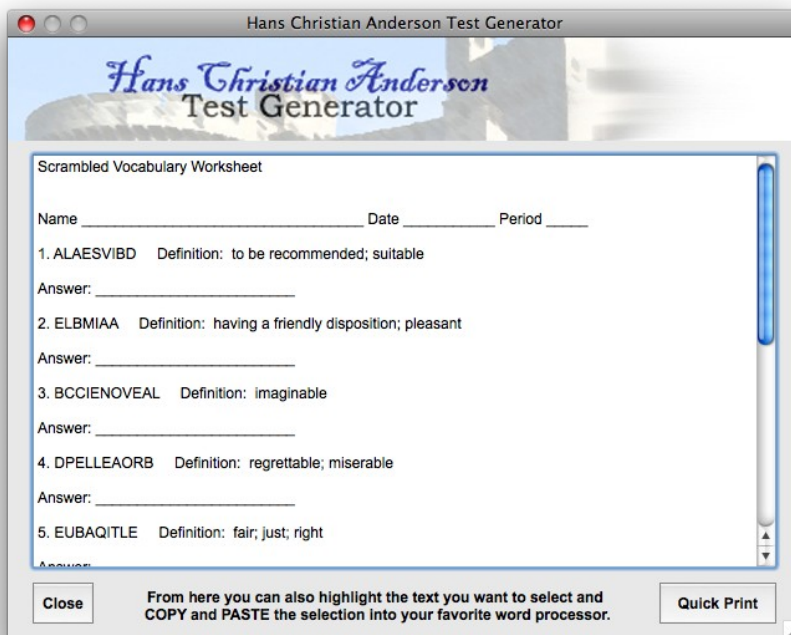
Hans Christian Anderson Test Generator

Hans Christian Anderson
Test Generator

Scrambled Vocabulary Worksheet

Name ________________________________ Date ___________ Period _____

1. ALAESVIBD Definition: to be recommended; suitable

Answer: ________________________

2. ELBMIAA Definition: having a friendly disposition; pleasant

Answer: ________________________

3. BCCIENOVEAL Definition: imaginable

Answer: ________________________

4. DPELLEAORB Definition: regrettable; miserable

Answer: ________________________

5. EUBAQITLE Definition: fair; just; right

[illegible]

Close

From here you can also highlight the text you want to select and COPY and PASTE the selection into your favorite word processor.

Quick Print